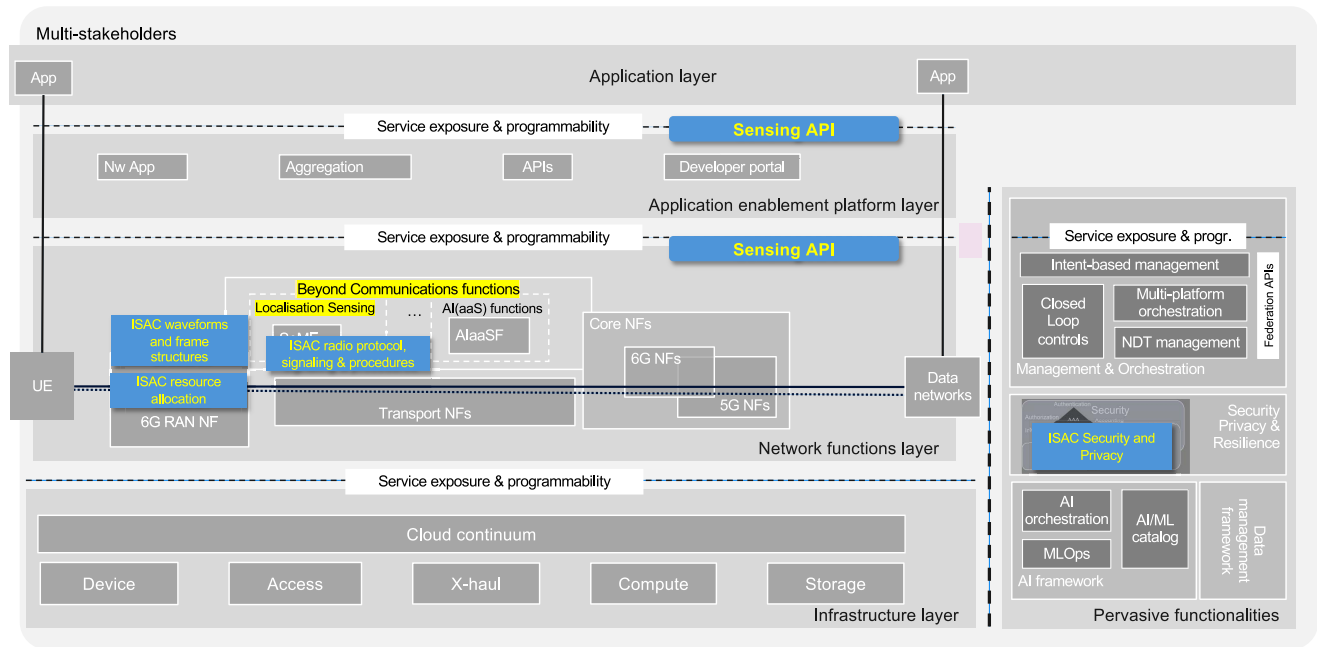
Multi-stakeholders

App

Application layer

App

Service exposure & programmability

Sensing API

Nw App

Aggregation

APIs

Developer portal

Application enablement platform layer

Service exposure & programmability

Sensing API

Beyond Communications functions

Localisation Sensing

…

AI(aaS) functions

SnMF

AIaaSF

ISAC waveforms and frame structures

ISAC radio protocol, signaling & procedures

ISAC resource allocation

UE

6G RAN NF

Transport NFs

Core NFs

6G NFs

5G NFs

Data networks

Network functions layer

Service exposure & programmability

Cloud continuum

Device

Access

X-haul

Compute

Storage

Infrastructure layer

Service exposure & progr.

Intent-based management

Federation APIs

Closed Loop controls

Multi-platform orchestration

NDT management

Management & Orchestration

Authentication

AAA

Security

Operation

ISAC Security and Privacy

Security Privacy & Resilience

AI orchestration

AI/ML catalog

MLOps

AI framework

Data management framework

Pervasive functionalities